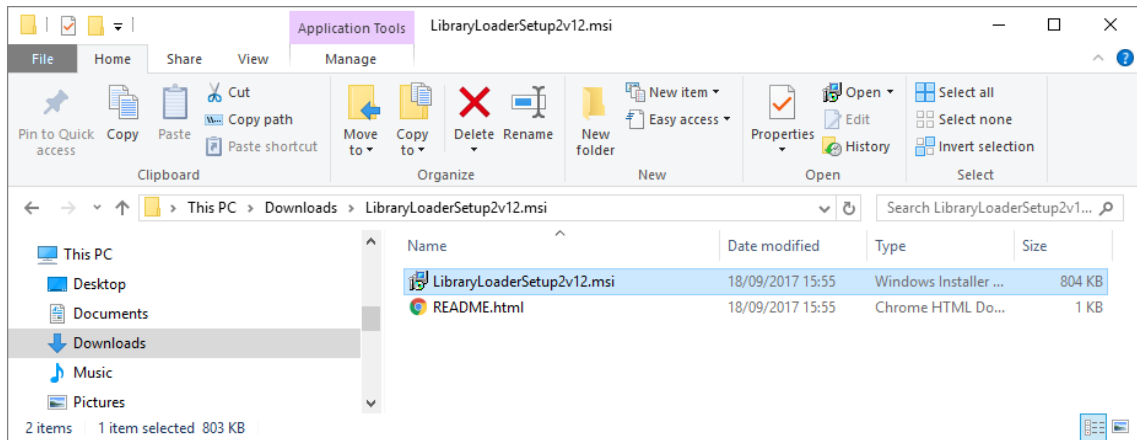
Application Tools LibraryLoaderSetup2v12.msi

File Home Share View Manage

Pin to Quick access Copy Paste Cut Copy path Paste shortcut
Clipboard

Move to Copy to Delete Rename
Organize

New folder New item Easy access
New

Properties Open Edit History
Open

Select all Select none Invert selection
Select

This PC > Downloads > LibraryLoaderSetup2v12.msi

Search LibraryLoaderSetup2v1...

This PC
Desktop
Documents
Downloads
Music
Pictures

| Name | Date modified | Type | Size |
|---|---|---|---|
| LibraryLoaderSetup2v12.msi | 18/09/2017 15:55 | Windows Installer ... | 804 KB |
| README.html | 18/09/2017 15:55 | Chrome HTML Do... | 1 KB |

2 items 1 item selected 803 KB